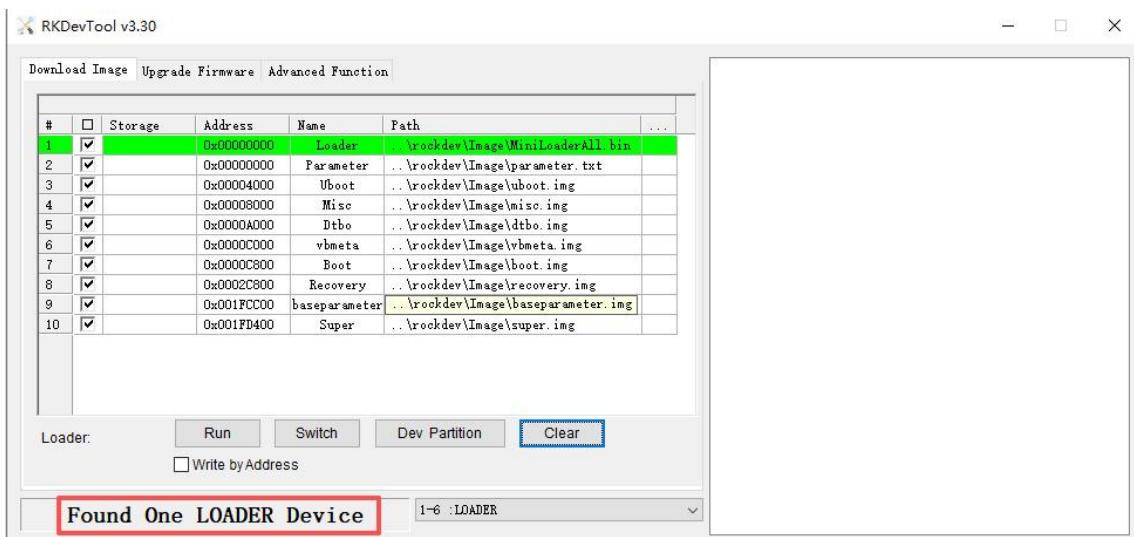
RKDevTool v3.30

Download Image | Upgrade Firmware | Advanced Function

| # | ☐ | Storage | Address | Name | Path | ... |
|---|---|---|---|---|---|---|
| 1 | ☑ | | 0x00000000 | Loader | ..\rockdev\Image\MiniLoaderAll.bin | |
| 2 | ☑ | | 0x00000000 | Parameter | ..\rockdev\Image\parameter.txt | |
| 3 | ☑ | | 0x00004000 | Uboot | ..\rockdev\Image\uboot.img | |
| 4 | ☑ | | 0x00008000 | Misc | ..\rockdev\Image\misc.img | |
| 5 | ☑ | | 0x0000A000 | Dtbo | ..\rockdev\Image\dtbo.img | |
| 6 | ☑ | | 0x0000C000 | vbmeta | ..\rockdev\Image\vbmeta.img | |
| 7 | ☑ | | 0x0000C800 | Boot | ..\rockdev\Image\boot.img | |
| 8 | ☑ | | 0x0002C800 | Recovery | ..\rockdev\Image\recovery.img | |
| 9 | ☑ | | 0x001FCC00 | baseparameter | ..\rockdev\Image\baseparameter.img | |
| 10 | ☑ | | 0x001FD400 | Super | ..\rockdev\Image\super.img | |

Loader: Run Switch Dev Partition Clear

Write by Address

Found One LOADER Device

1-6 :LOADER